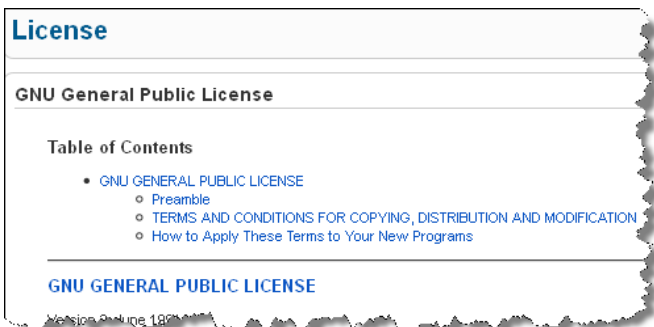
License

GNU General Public License

Table of Contents

- GNU GENERAL PUBLIC LICENSE
  - Preamble
  - TERMS AND CONDITIONS FOR COPYING, DISTRIBUTION AND MODIFICATION
  - How to Apply These Terms to Your New Programs

GNU GENERAL PUBLIC LICENSE

Version 2, June 19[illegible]